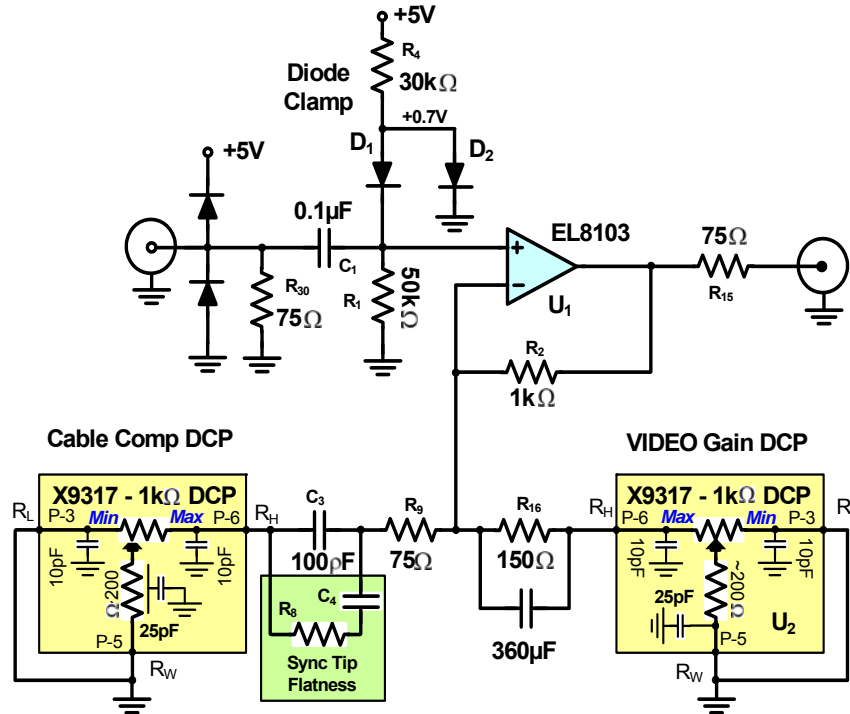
+5V
$R_4$
30kΩ
Diode Clamp
+0.7V
$D_1$
$D_2$
+5V
0.1µF
$C_1$
EL8103
75Ω
$R_{30}$
75Ω
$R_1$
50kΩ
$U_1$
$R_{15}$
$R_2$
1kΩ
Cable Comp DCP
VIDEO Gain DCP
$R_L$
X9317 - 1kΩ DCP
P-3
Min
Max
P-6
$R_H$
$C_3$
$R_9$
$R_{16}$
$R_H$
X9317 - 1kΩ DCP
P-6
Max
Min
P-3
R
10pF
10pF
~200Ω
25pF
P-5
$R_W$
100pF
75Ω
150Ω
10pF
10pF
~200Ω
25pF
P-5
$U_2$
$R_8$
$C_4$
Sync Tip Flatness
360µF
$R_W$